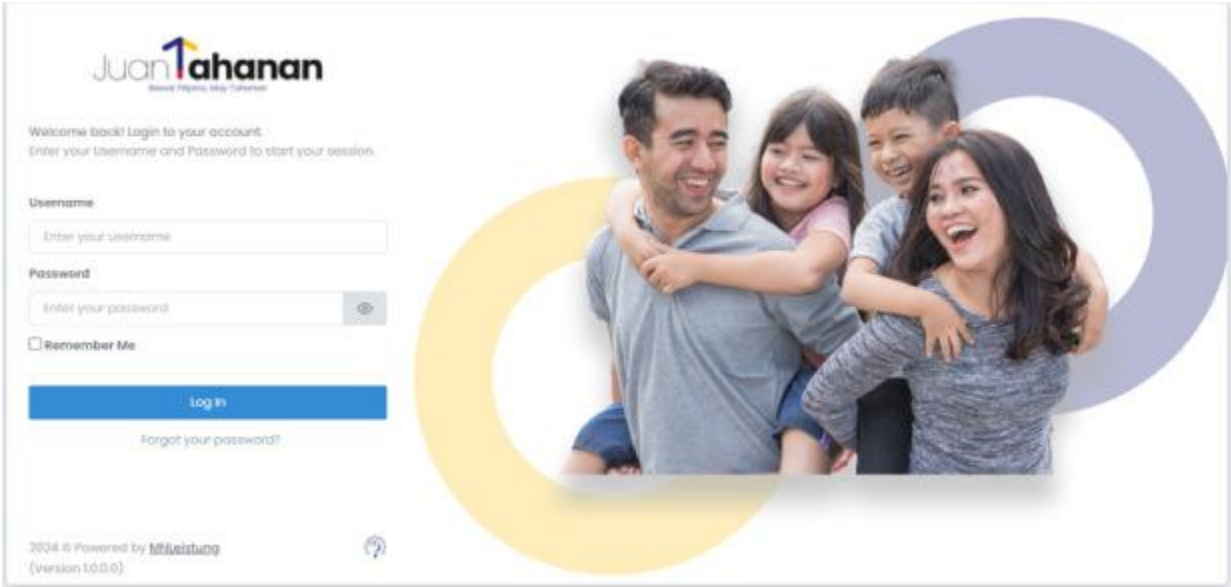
JuanTahanan
Bawat Pilipino, May Tahanan

Welcome back! Login to your account.
Enter your Username and Password to start your session.

Username
Enter your username
Password
Enter your password
Remember Me
Log In
Forgot your password?

2024 © Powered by MNLeistung
(Version 1.0.0.0)